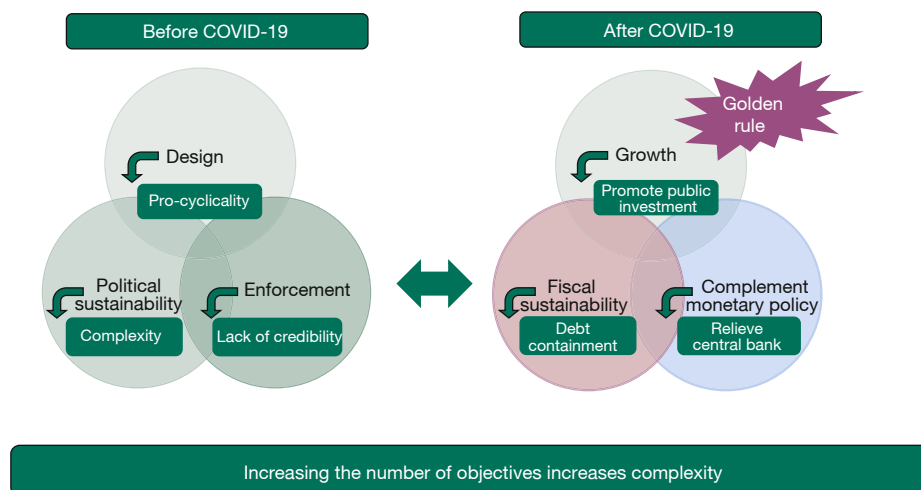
Before COVID-19

Design

Pro-cyclicality

Political sustainability

Complexity

Enforcement

Lack of credibility

After COVID-19

Golden rule

Growth

Promote public investment

Fiscal sustainability

Debt containment

Complement monetary policy

Relieve central bank

Increasing the number of objectives increases complexity